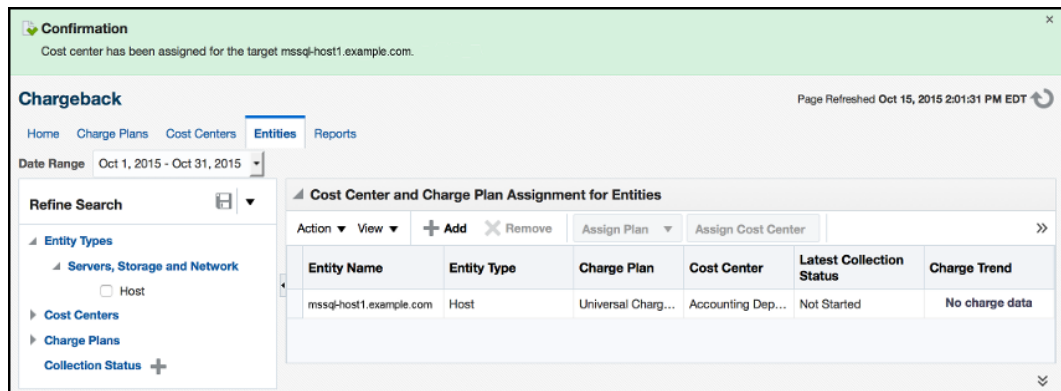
Confirmation
Cost center has been assigned for the target mssql-host1.example.com.

Chargeback

Page Refreshed Oct 15, 2015 2:01:31 PM EDT

Home Charge Plans Cost Centers Entities Reports

Date Range Oct 1, 2015 - Oct 31, 2015

Refine Search

Entity Types
Servers, Storage and Network
Host
Cost Centers
Charge Plans
Collection Status

Cost Center and Charge Plan Assignment for Entities

Action View Add Remove Assign Plan Assign Cost Center

| Entity Name | Entity Type | Charge Plan | Cost Center | Latest Collection Status | Charge Trend |
|---|---|---|---|---|---|
| mssql-host1.example.com | Host | Universal Charg... | Accounting Dep... | Not Started | No charge data |